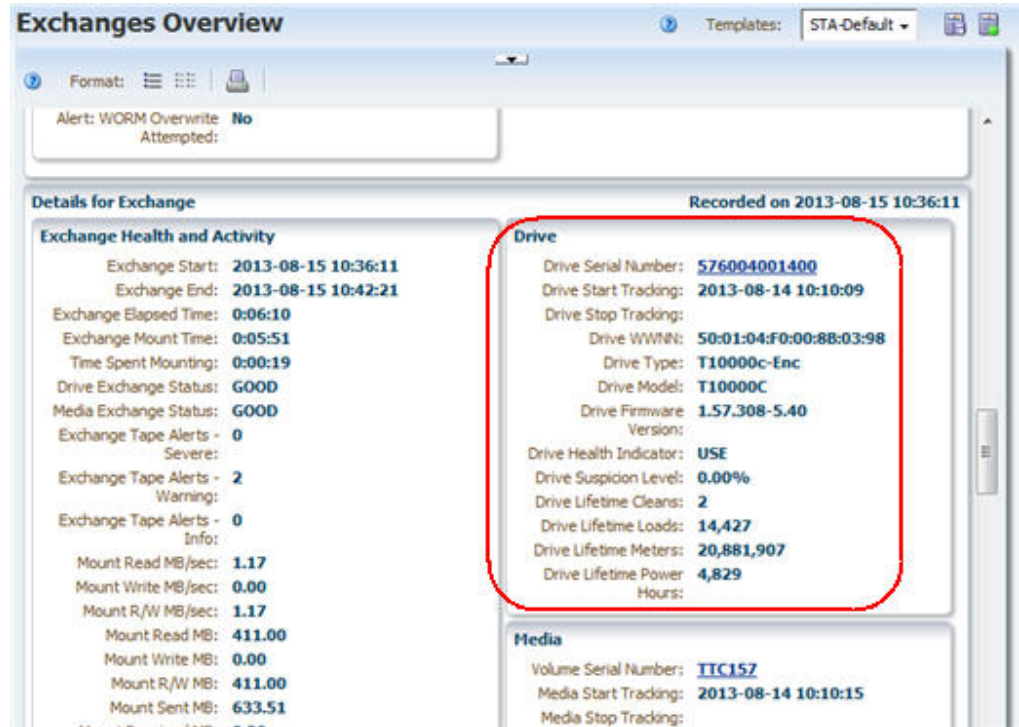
Exchanges Overview

Templates: STA-Default

Format:

Alert: WORM Overwrite Attempted: No

Details for Exchange

Recorded on 2013-08-15 10:36:11

Exchange Health and Activity

Exchange Start: 2013-08-15 10:36:11
Exchange End: 2013-08-15 10:42:21
Exchange Elapsed Time: 0:06:10
Exchange Mount Time: 0:05:51
Time Spent Mounting: 0:00:19
Drive Exchange Status: GOOD
Media Exchange Status: GOOD
Exchange Tape Alerts - Severe: 0
Exchange Tape Alerts - Warning: 2
Exchange Tape Alerts - Info: 0
Mount Read MB/sec: 1.17
Mount Write MB/sec: 0.00
Mount R/W MB/sec: 1.17
Mount Read MB: 411.00
Mount Write MB: 0.00
Mount R/W MB: 411.00
Mount Sent MB: 633.51

Drive

Drive Serial Number: 576004001400
Drive Start Tracking: 2013-08-14 10:10:09
Drive Stop Tracking:
Drive WWNN: 50:01:04:F0:00:8B:03:98
Drive Type: T10000c-Enc
Drive Model: T10000C
Drive Firmware Version: 1.57.308-5.40
Drive Health Indicator: USE
Drive Suspicion Level: 0.00%
Drive Lifetime Cleans: 2
Drive Lifetime Loads: 14,427
Drive Lifetime Meters: 20,881,907
Drive Lifetime Power Hours: 4,829

Media

Volume Serial Number: TTC157
Media Start Tracking: 2013-08-14 10:10:15
Media Stop Tracking: